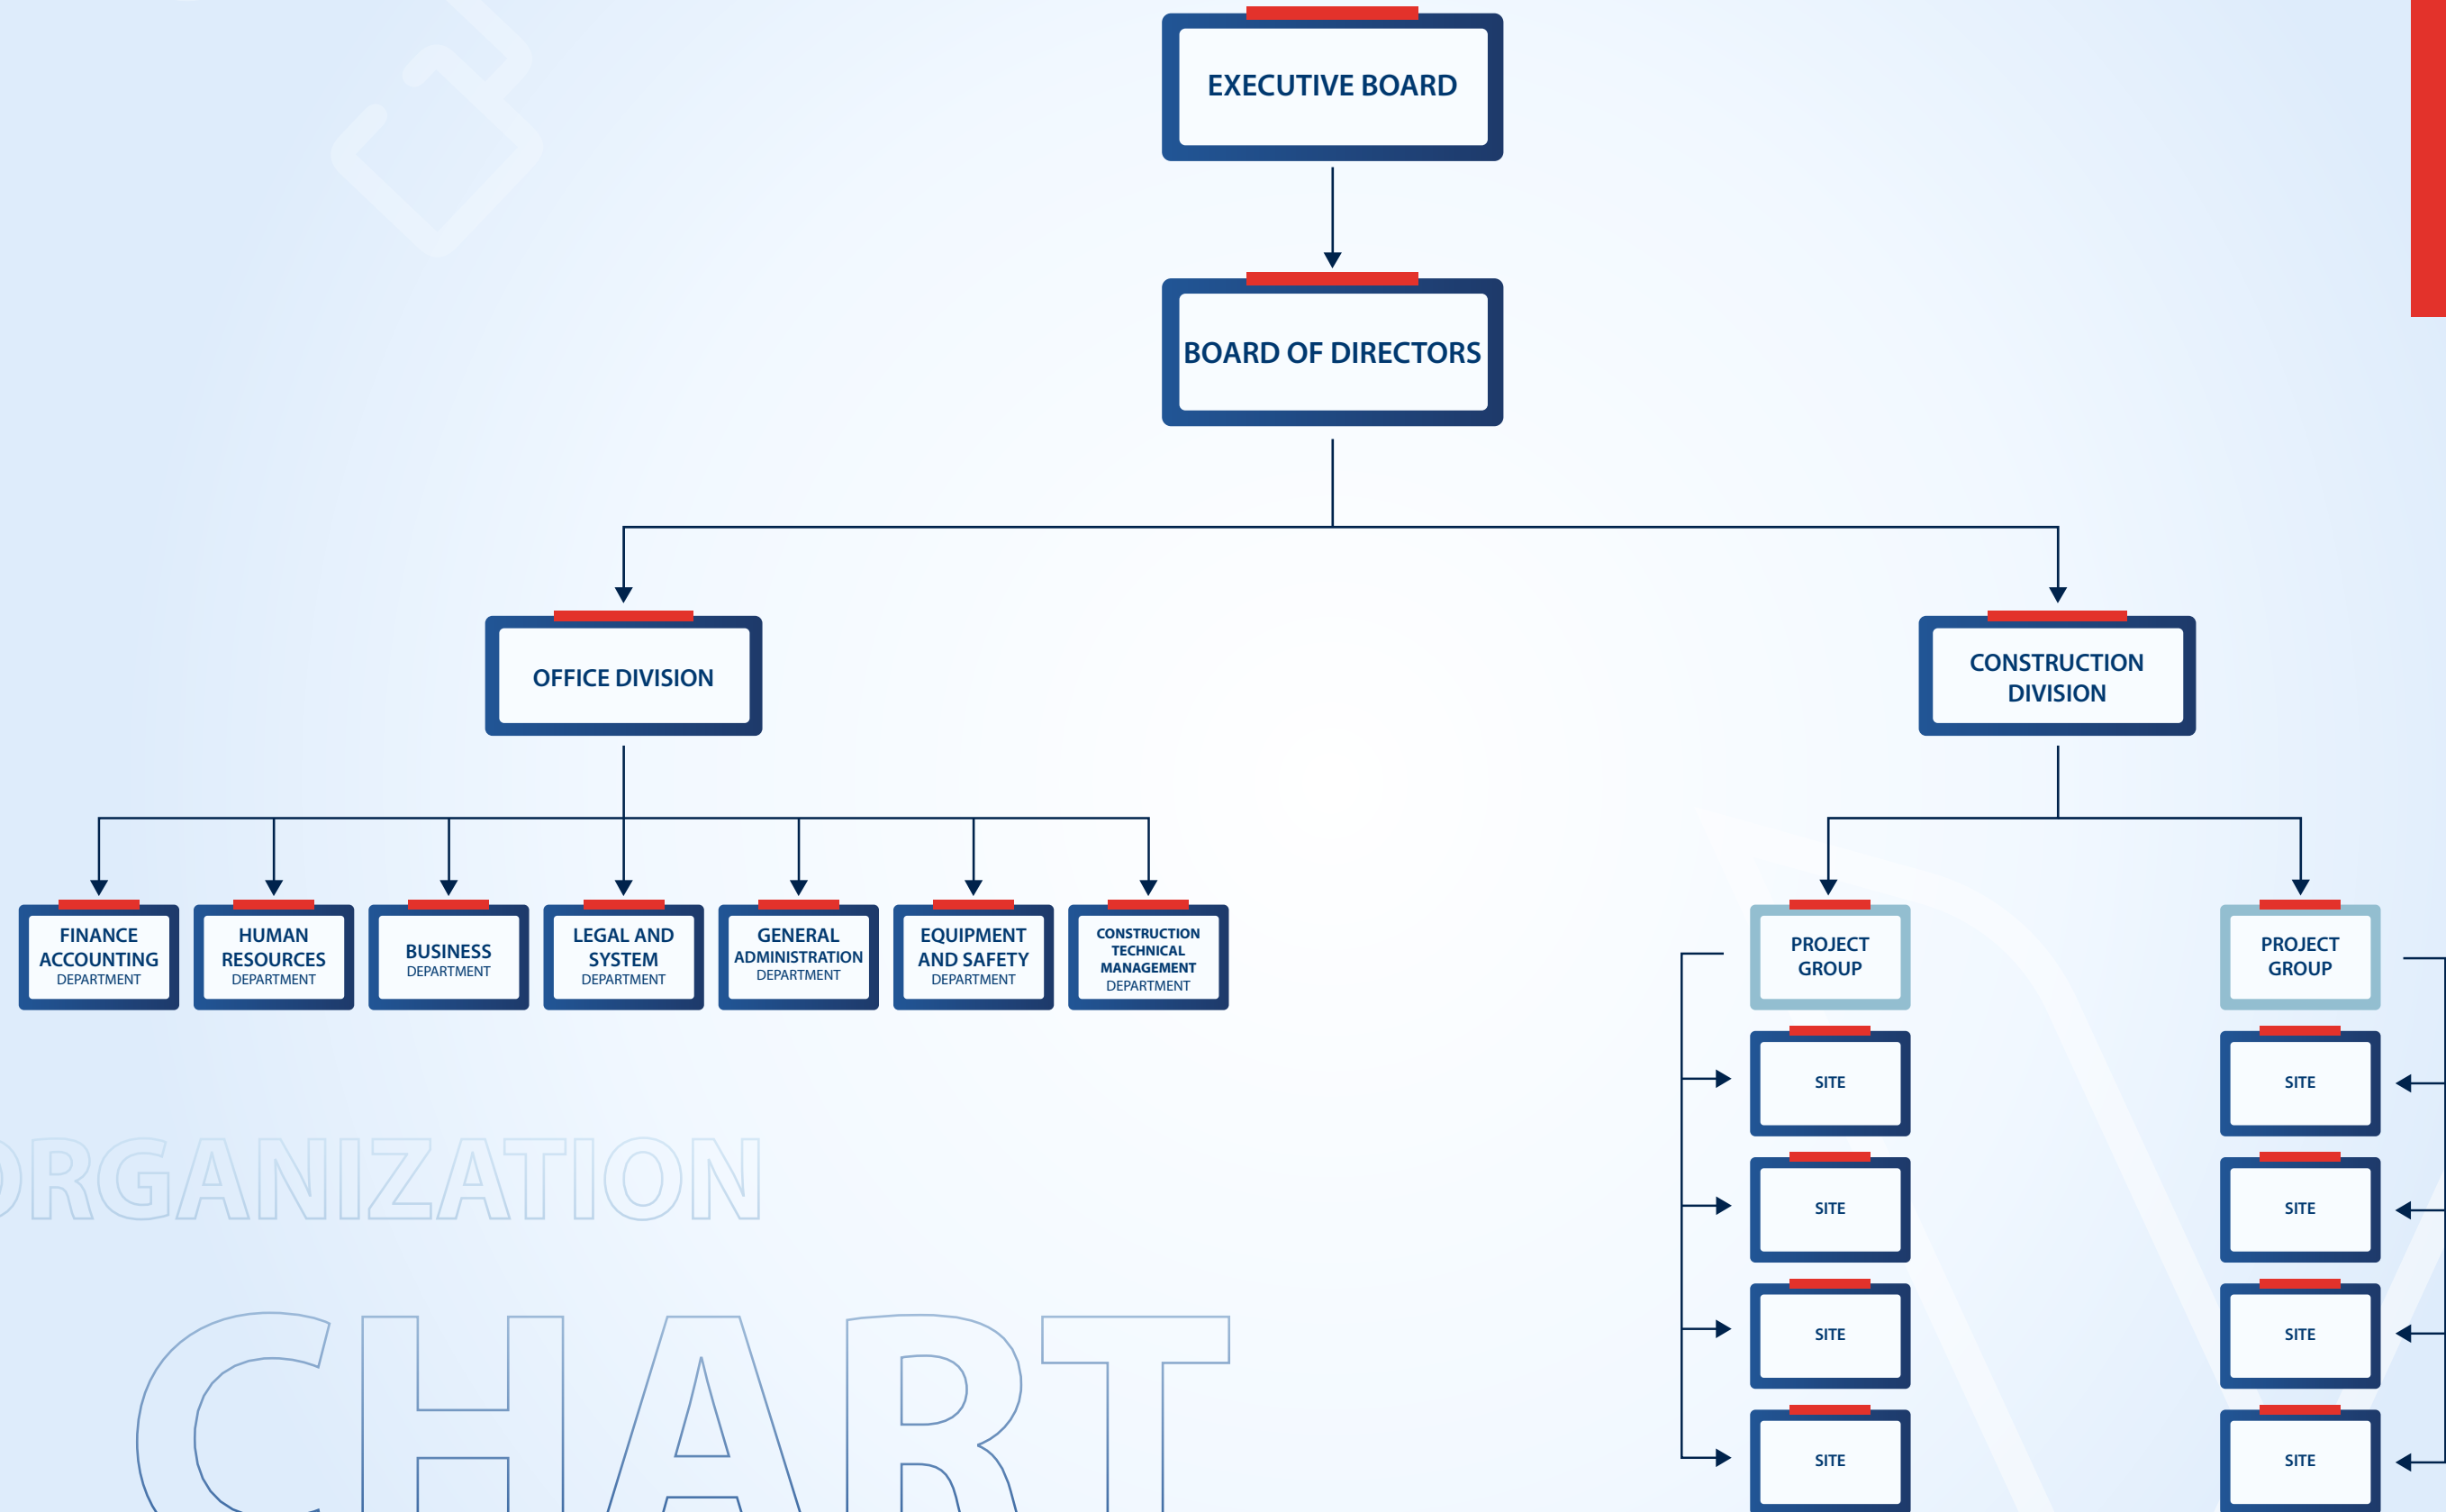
EXECUTIVE BOARD

BOARD OF DIRECTORS

OFFICE DIVISION

CONSTRUCTION DIVISION

FINANCE ACCOUNTING DEPARTMENT

HUMAN RESOURCES DEPARTMENT

BUSINESS DEPARTMENT

LEGAL AND SYSTEM DEPARTMENT

GENERAL ADMINISTRATION DEPARTMENT

EQUIPMENT AND SAFETY DEPARTMENT

CONSTRUCTION TECHNICAL MANAGEMENT DEPARTMENT

PROJECT GROUP

SITE

SITE

SITE

SITE

PROJECT GROUP

SITE

SITE

SITE

SITE

ORGANIZATION

CHART